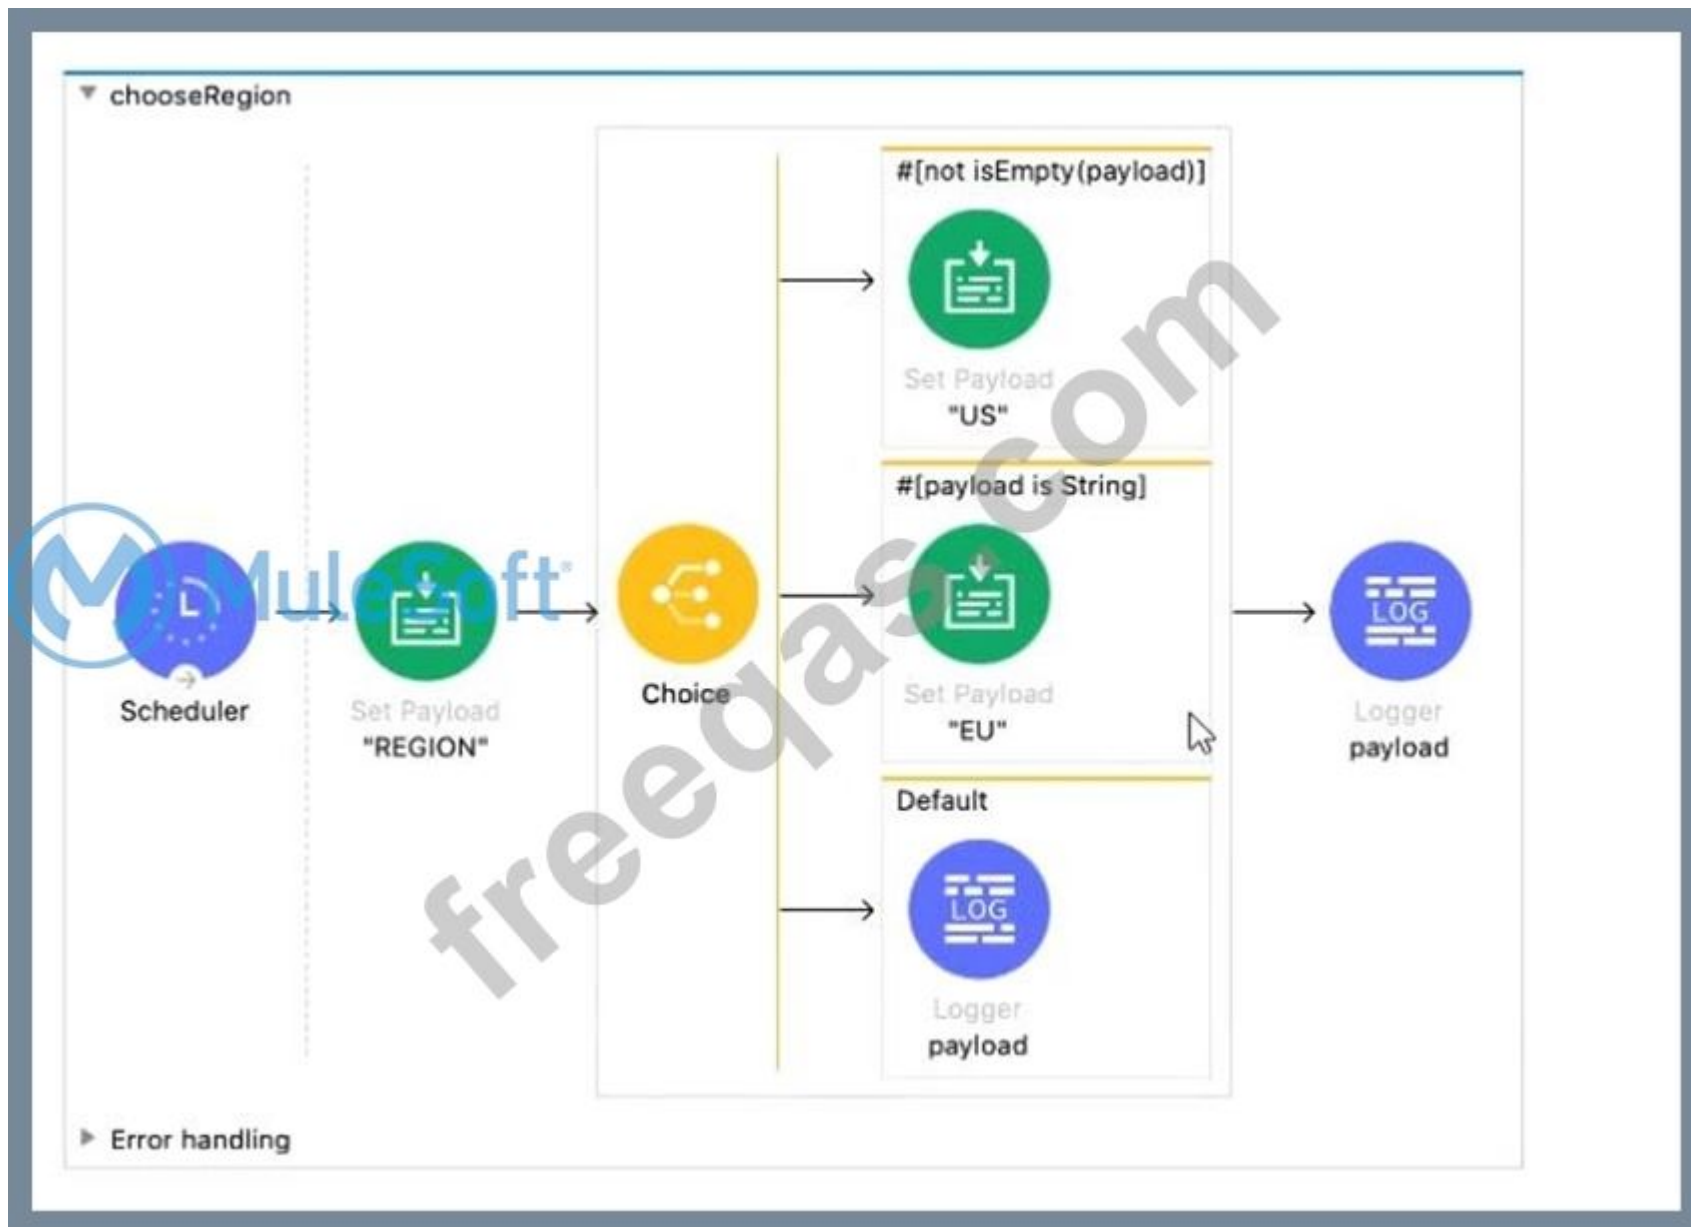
chooseRegion

#[not isEmpty(payload)]

Set Payload
"US"

#[payload is String]

MuleSoft

Scheduler

Set Payload
"REGION"

Choice

Set Payload
"EU"

Logger
payload

Default

LOG

Logger
payload

freeqas.com

Error handling